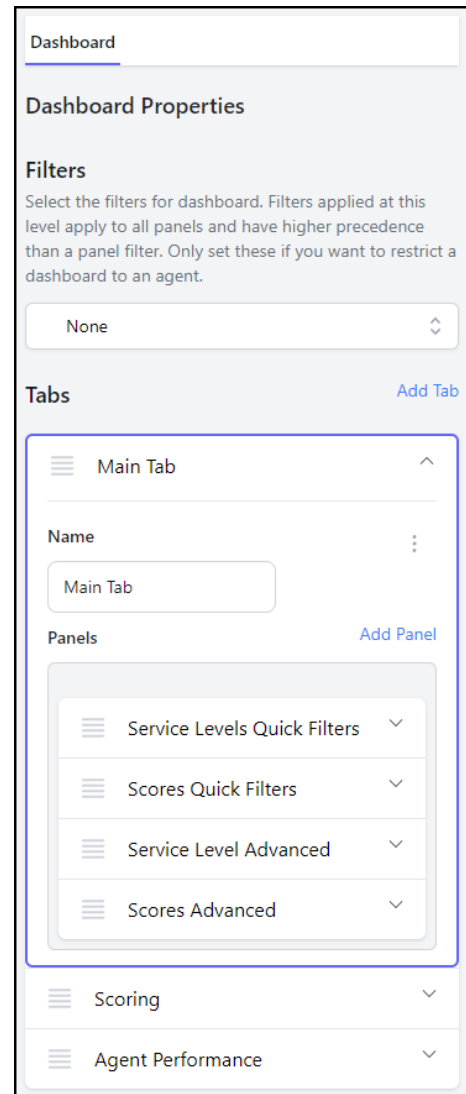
Dashboard

Dashboard Properties

Filters

Select the filters for dashboard. Filters applied at this level apply to all panels and have higher precedence than a panel filter. Only set these if you want to restrict a dashboard to an agent.

None

Tabs

Add Tab

Main Tab

Name

Main Tab

Panels

Add Panel

Service Levels Quick Filters

Scores Quick Filters

Service Level Advanced

Scores Advanced

Scoring

Agent Performance